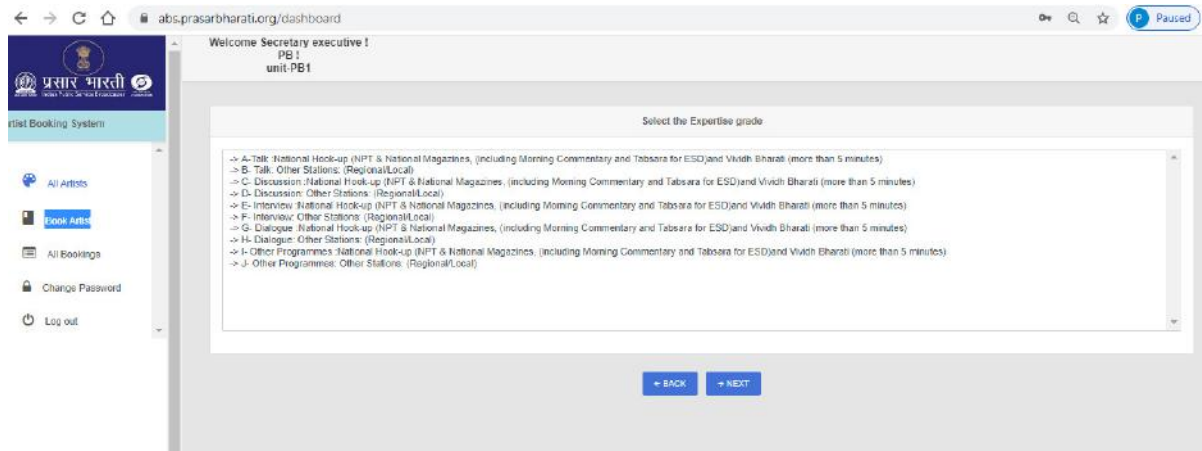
abs.prasarbharati.org/dashboard

Paused

प्रसार भारती

Indian Public Service Broadcaster

rtist Booking System

All Artists

Book Artist

All Bookings

Change Password

Log out

Welcome Secretary executive !
PB !
unit-PB1

Select the Expertise grade

-> A-Talk :National Hook-up (NPT & National Magazines, (including Morning Commentary and Tabsara for ESD)and Vividh Bharati (more than 5 minutes)
-> B- Talk: Other Stations: (Regional/Local)
-> C- Discussion :National Hook-up (NPT & National Magazines, (including Morning Commentary and Tabsara for ESD)and Vividh Bharati (more than 5 minutes)
-> D- Discussion: Other Stations: (Regional/Local)
-> E- Interview :National Hook-up (NPT & National Magazines, (including Morning Commentary and Tabsara for ESD)and Vividh Bharati (more than 5 minutes)
-> F- Interview: Other Stations: (Regional/Local)
-> G- Dialogue :National Hook-up (NPT & National Magazines, (including Morning Commentary and Tabsara for ESD)and Vividh Bharati (more than 5 minutes)
-> H- Dialogue: Other Stations: (Regional/Local)
-> I- Other Programmes :National Hook-up (NPT & National Magazines, (including Morning Commentary and Tabsara for ESD)and Vividh Bharati (more than 5 minutes)
-> J- Other Programmes: Other Stations: (Regional/Local)

← BACK

→ NEXT